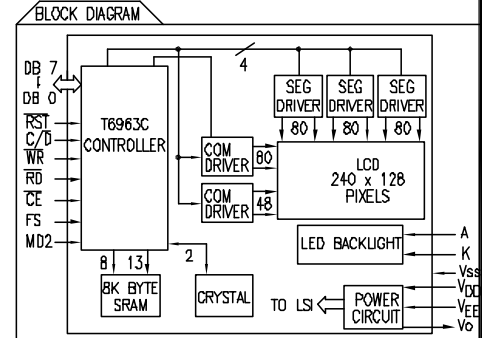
BLOCK DIAGRAM

DB 7
DB 0
$\overline{RST}$
C/$\overline{D}$
$\overline{WR}$
$\overline{RD}$
$\overline{CE}$
FS
MD2

T6963C
CONTROLLER

4

SEG DRIVER
80
SEG DRIVER
80
SEG DRIVER
80

COM DRIVER
80
COM DRIVER
48

LCD
240 x 128
PIXELS

LED BACKLIGHT
A
K

2
8
13
8K BYTE SRAM
CRYSTAL
TO LSI
POWER CIRCUIT
Vss
$V_{DD}$
$V_{EE}$
Vo